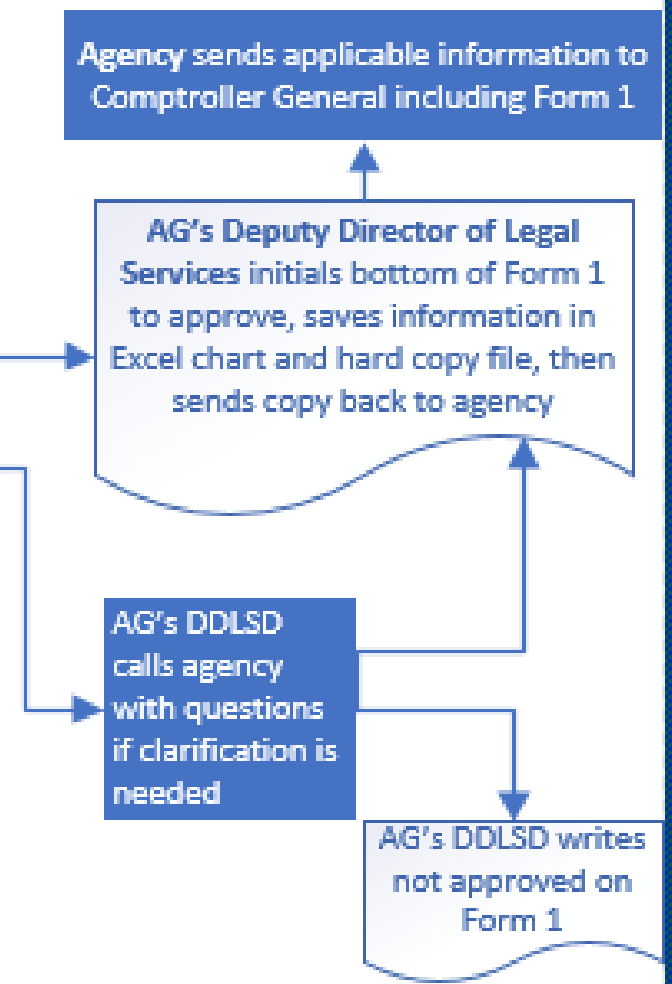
**Agency** sends applicable information to Comptroller General including Form 1

**AG's Deputy Director of Legal Services** initials bottom of Form 1 to approve, saves information in Excel chart and hard copy file, then sends copy back to agency

AG's DDLSD calls agency with questions if clarification is needed

AG's DDLSD writes not approved on Form 1